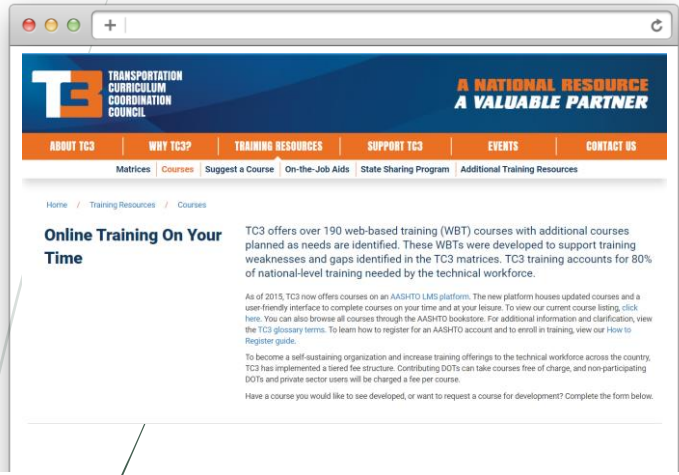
+

TC3 TRANSPORTATION CURRICULUM COORDINATION COUNCIL

A NATIONAL RESOURCE
A VALUABLE PARTNER

ABOUT TC3 | WHY TC3? | TRAINING RESOURCES | SUPPORT TC3 | EVENTS | CONTACT US

Matrices | Courses | Suggest a Course | On-the-Job Aids | State Sharing Program | Additional Training Resources

Home / Training Resources / Courses

Online Training On Your Time

TC3 offers over 190 web-based training (WBT) courses with additional courses planned as needs are identified. These WBTs were developed to support training weaknesses and gaps identified in the TC3 matrices. TC3 training accounts for 80% of national-level training needed by the technical workforce.

As of 2015, TC3 now offers courses on an AASHTO LMS platform. The new platform houses updated courses and a user-friendly interface to complete courses on your time and at your leisure. To view our current course listing, click here. You can also browse all courses through the AASHTO bookstore. For additional information and clarification, view the TC3 glossary terms. To learn how to register for an AASHTO account and to enroll in training, view our How to Register guide.

To become a self-sustaining organization and increase training offerings to the technical workforce across the country, TC3 has implemented a tiered fee structure. Contributing DOTs can take courses free of charge, and non-participating DOTs and private sector users will be charged a fee per course.

Have a course you would like to see developed, or want to request a course for development? Complete the form below.